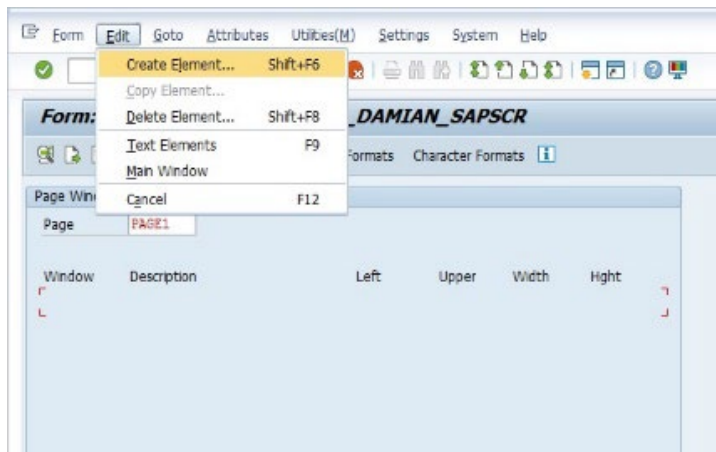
Form Edit Goto Attributes Utilities(M) Settings System Help

Create Element... Shift+F6
Copy Element...
Delete Element... Shift+F8
Text Elements F9
Main Window
Cancel F12

Form: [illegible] _DAMIAN_SAPSCR

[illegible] Formats Character Formats

Page Win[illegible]
Page PAGE1

| Window | Description | Left | Upper | Width | Hght |
|---|---|---|---|---|---|